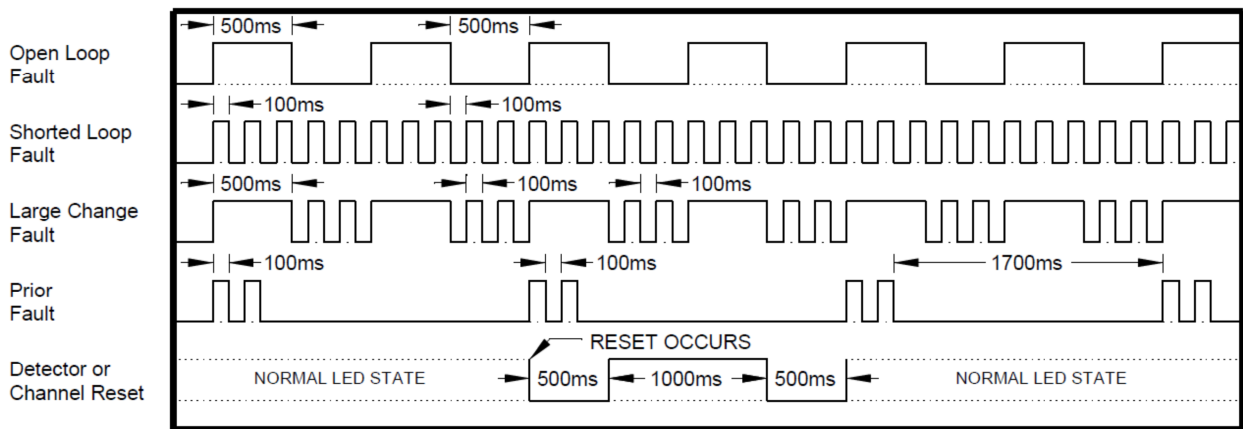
Open Loop Fault

500ms 500ms

Shorted Loop Fault

100ms 100ms

Large Change Fault

500ms 100ms 100ms

Prior Fault

100ms 100ms 1700ms

Detector or Channel Reset

RESET OCCURS

NORMAL LED STATE 500ms 1000ms 500ms NORMAL LED STATE